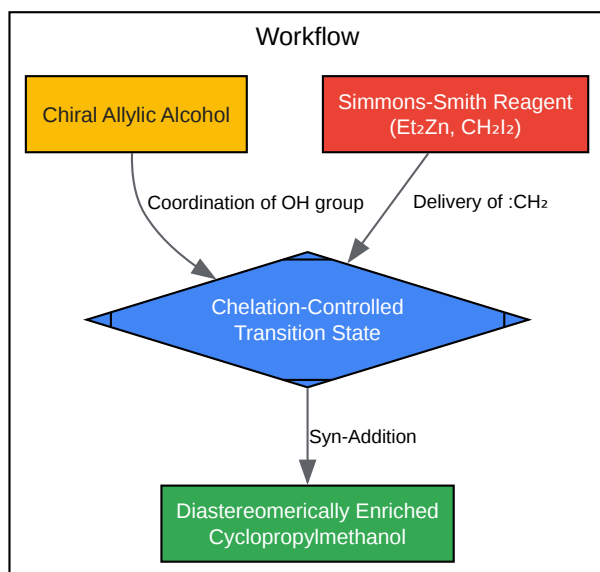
Workflow

Chiral Allylic Alcohol

Simmons-Smith Reagent ($Et_2Zn$, $CH_2I_2$)

Coordination of OH group

Delivery of :$CH_2$

Chelation-Controlled Transition State

Syn-Addition

Diastereomerically Enriched Cyclopropylmethanol